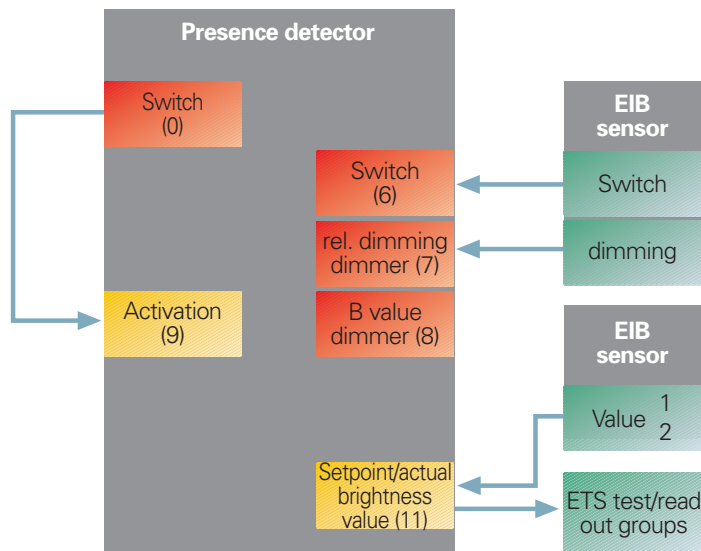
Presence detector

Switch
(0)

Switch
(6)

rel. dimming
dimmer (7)

B value
dimmer (8)

Activation
(9)

Setpoint/actual
brightness
value (11)

EIB
sensor

Switch

dimming

EIB
sensor

Value 1
2

ETS test/read
out groups